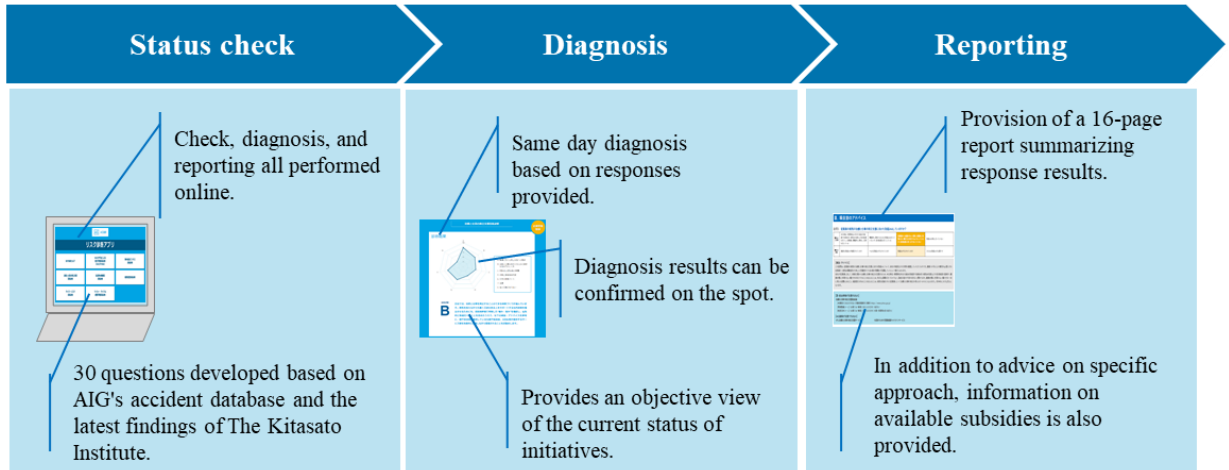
Status check

Diagnosis

Reporting

Check, diagnosis, and reporting all performed online.

30 questions developed based on AIG's accident database and the latest findings of The Kitasato Institute.

Same day diagnosis based on responses provided.

Diagnosis results can be confirmed on the spot.

Provides an objective view of the current status of initiatives.

Provision of a 16-page report summarizing response results.

In addition to advice on specific approach, information on available subsidies is also provided.